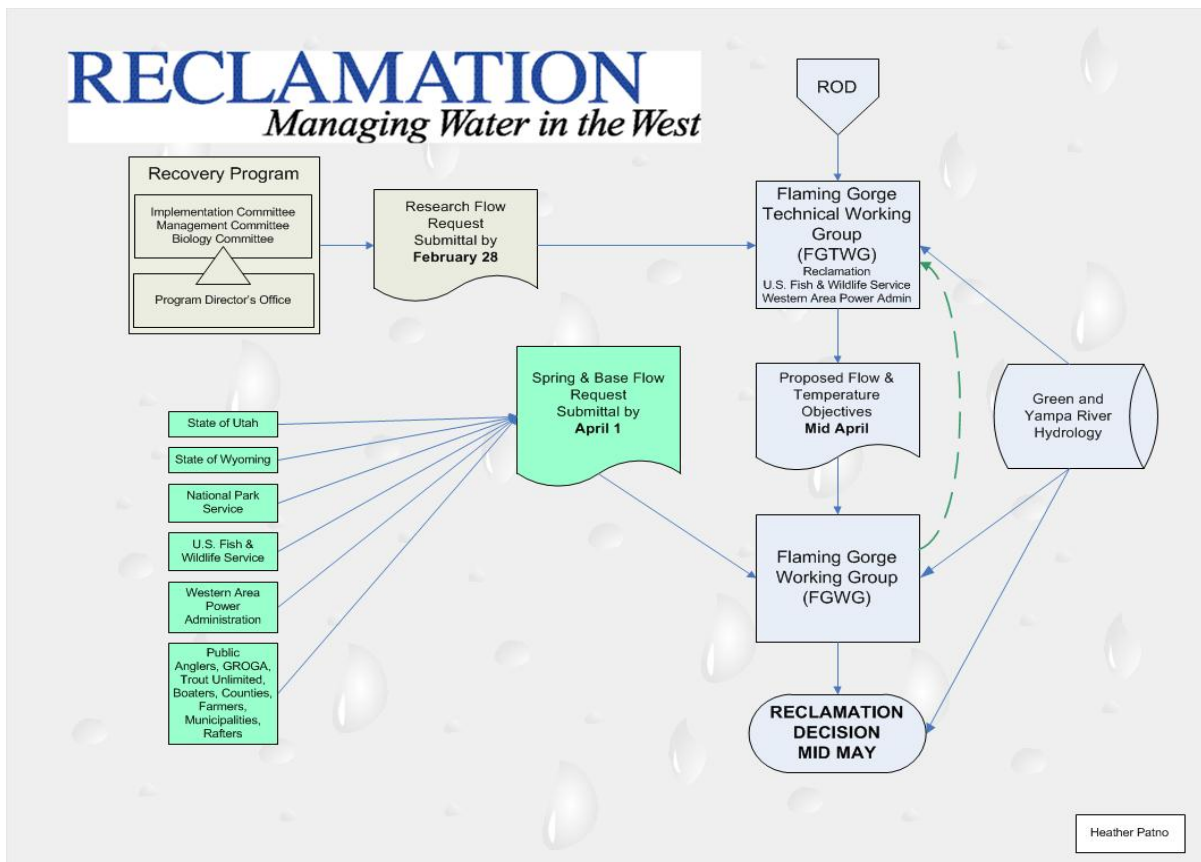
RECLAMATION
Managing Water in the West

ROD

Recovery Program

Implementation Committee
Management Committee
Biology Committee

Program Director's Office

Research Flow Request Submittal by **February 28**

Flaming Gorge Technical Working Group (FGTWG)
Reclamation
U.S. Fish & Wildlife Service
Western Area Power Admin

Spring & Base Flow Request Submittal by **April 1**

Proposed Flow & Temperature Objectives **Mid April**

Green and Yampa River Hydrology

State of Utah

State of Wyoming

National Park Service

U.S. Fish & Wildlife Service

Western Area Power Administration

Public
Anglers, GROGA, Trout Unlimited, Boaters, Counties, Farmers, Municipalities, Rafters

Flaming Gorge Working Group (FGWG)

RECLAMATION DECISION MID MAY

Heather Patno